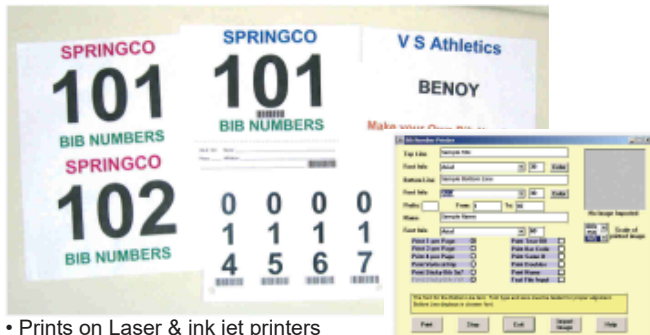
SPRINGCO
101
BIB NUMBERS
SPRINGCO
102
BIB NUMBERS

SPRINGCO
101
BIB NUMBERS

0 0 0 0
1 1 1 1
4 5 6 7

V S Athletics
BENOY
Make your Own Bib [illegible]

Top Line
Sample title
Font Info
Bottom Line
Sample Bottom Line
Font Info
From
To
Name
Sample Name
Font Info
No Image Imported
Print
Clear
Exit
Import Image
Help

• Prints on Laser & ink jet printers